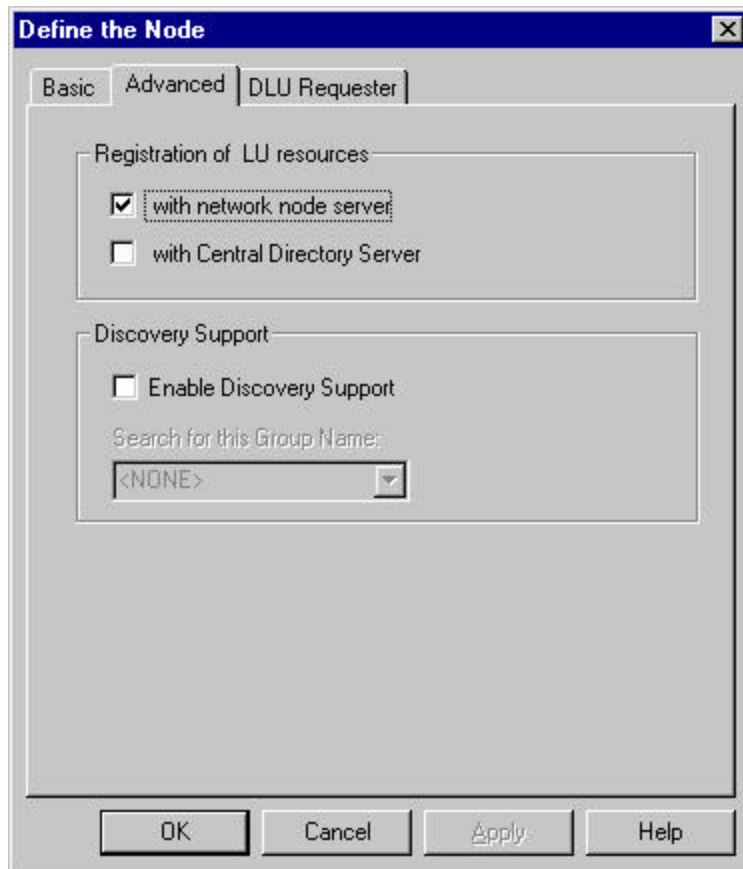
Define the Node

Basic | Advanced | DLU Requester

Registration of LU resources

with network node server

with Central Directory Server

Discovery Support

Enable Discovery Support

Search for this Group Name:

<NONE>

OK | Cancel | Apply | Help